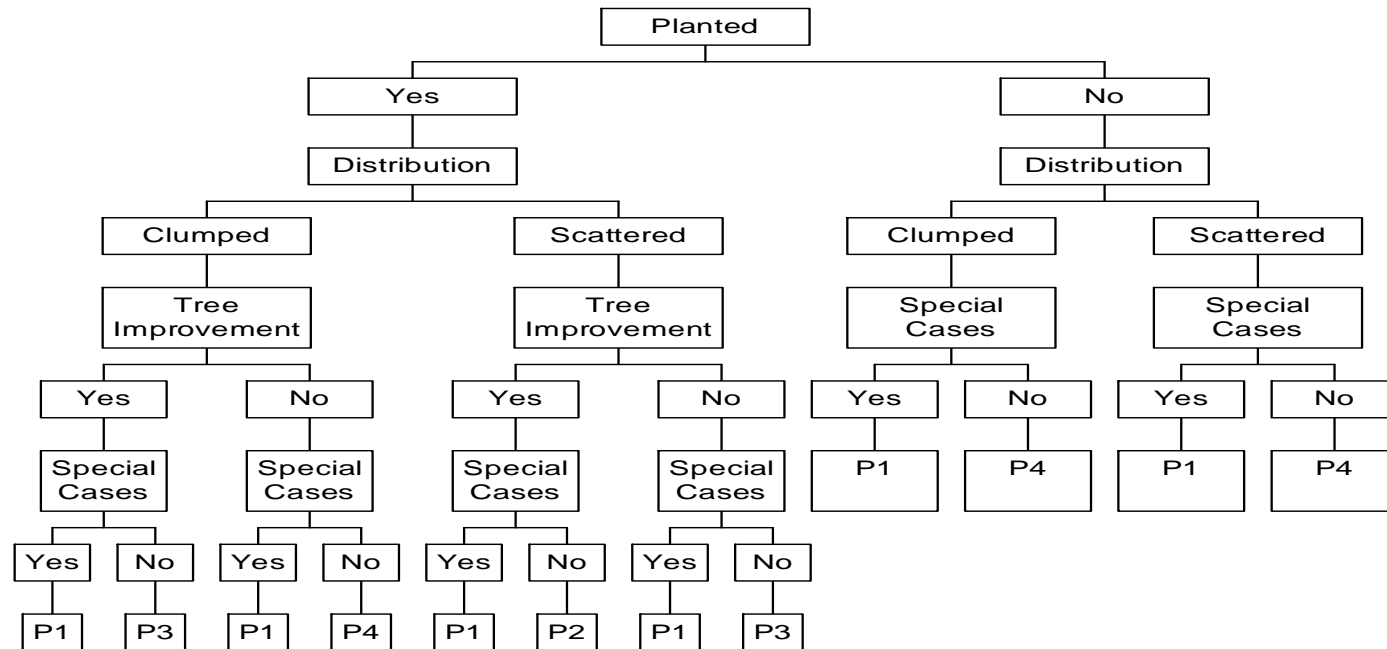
Planted

Yes

No

Distribution

Distribution

Clumped

Scattered

Clumped

Scattered

Tree Improvement

Tree Improvement

Special Cases

Special Cases

Yes

No

Yes

No

Yes

No

Yes

No

Special Cases

Special Cases

Special Cases

Special Cases

P1

P4

P1

P4

Yes

No

Yes

No

Yes

No

Yes

No

P1

P3

P1

P4

P1

P2

P1

P3